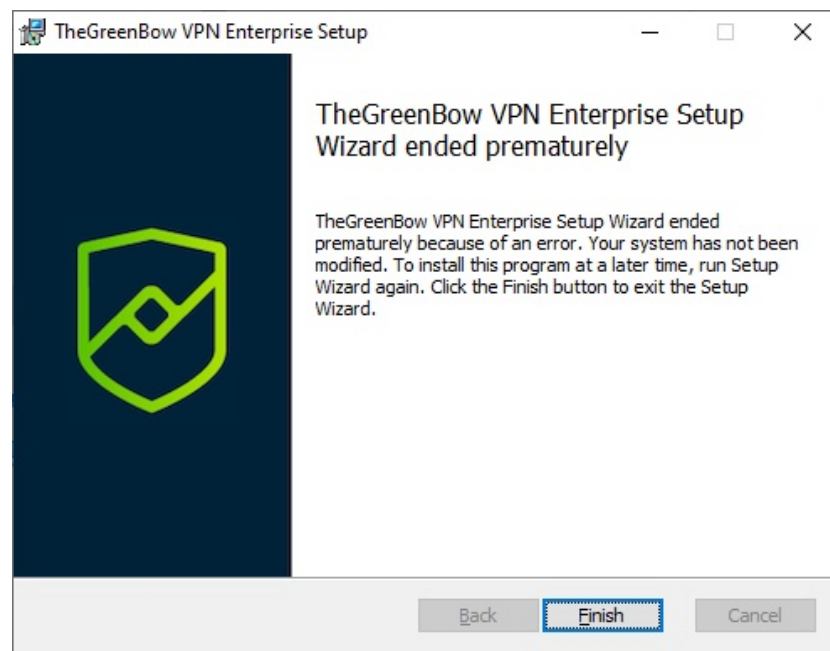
TheGreenBow VPN Enterprise Setup

TheGreenBow VPN Enterprise Setup Wizard ended prematurely

TheGreenBow VPN Enterprise Setup Wizard ended prematurely because of an error. Your system has not been modified. To install this program at a later time, run Setup Wizard again. Click the Finish button to exit the Setup Wizard.

Back
Finish
Cancel